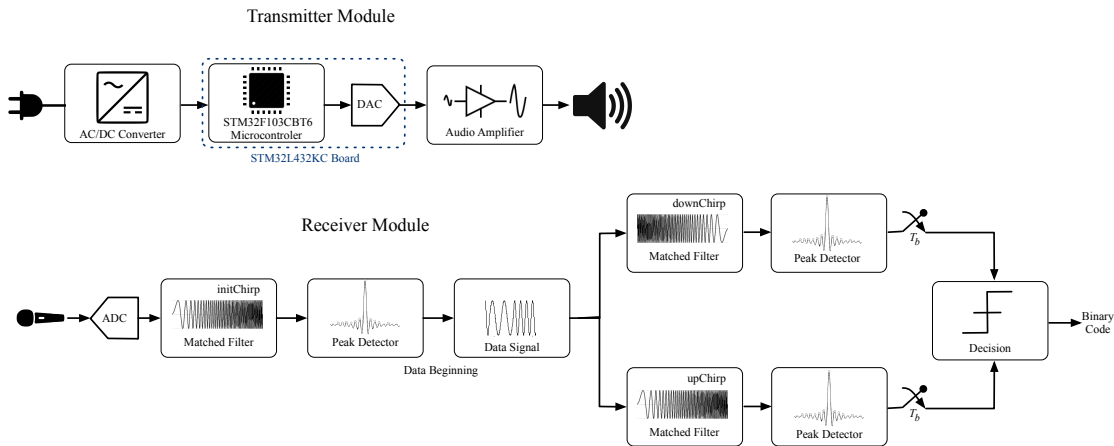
Transmitter Module

AC/DC Converter

STM32F103CBT6 Microcontroler

DAC

Audio Amplifier

STM32L432KC Board

Receiver Module

ADC

initChirp

Matched Filter

Peak Detector

Data Signal

Data Beginning

downChirp

Matched Filter

Peak Detector

$T_b$

upChirp

Matched Filter

Peak Detector

$T_b$

Decision

Binary Code